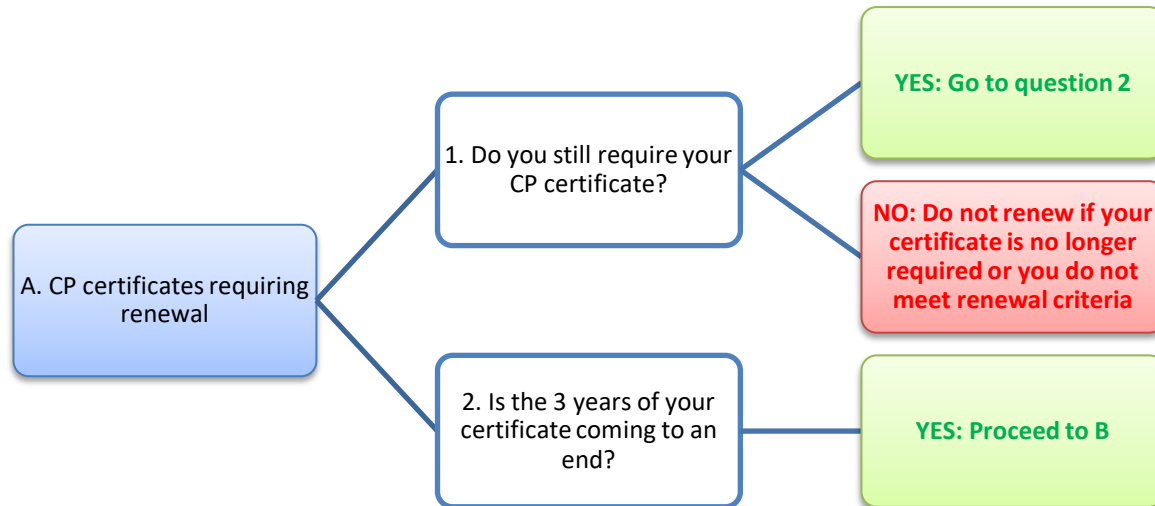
A. CP certificates requiring renewal

1. Do you still require your CP certificate?

YES: Go to question 2

NO: Do not renew if your certificate is no longer required or you do not meet renewal criteria

2. Is the 3 years of your certificate coming to an end?

YES: Proceed to B